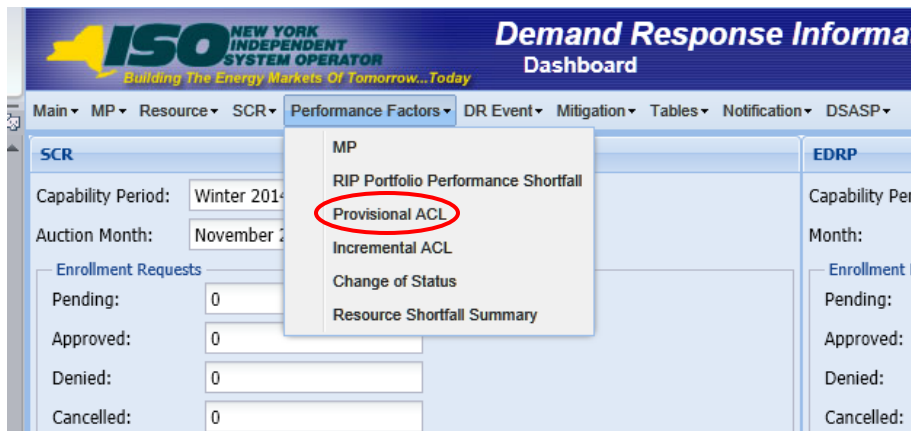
ISO NEW YORK INDEPENDENT SYSTEM OPERATOR
Building The Energy Markets Of Tomorrow...Today

Demand Response Informa
Dashboard

Main▾ MP▾ Resource▾ SCR▾ Performance Factors▾ DR Event▾ Mitigation▾ Tables▾ Notification▾ DSASP▾

SCR

Capability Period: Winter 2014

Auction Month: November 2

Enrollment Requests

Pending: 0

Approved: 0

Denied: 0

Cancelled: 0

MP
RIP Portfolio Performance Shortfall
Provisional ACL
Incremental ACL
Change of Status
Resource Shortfall Summary

EDRP

Capability Per

Month:

Enrollment

Pending:

Approved:

Denied:

Cancelled: